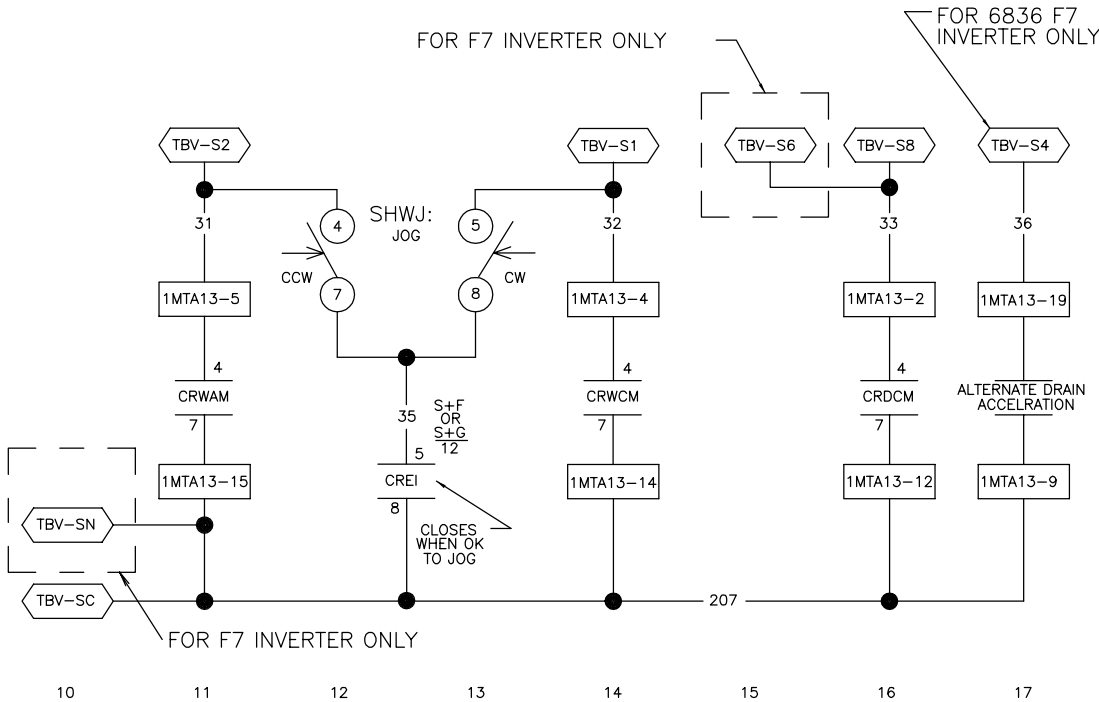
FOR 6836 F7 INVERTER ONLY

FOR F7 INVERTER ONLY

TBV–S2

TBV–S1

TBV–S6

TBV–S8

TBV–S4

31

4

SHWJ:
JOG

5

32

33

36

CCW

7

8

CW

1MTA13–5

1MTA13–4

1MTA13–2

1MTA13–19

4

CRWAM

7

4

CRWCM

7

4

CRDCM

7

ALTERNATE DRAIN ACCELRATION

35

S+F
OR
S+G
12

5

CREI

8

1MTA13–15

1MTA13–14

1MTA13–12

1MTA13–9

TBV–SN

CLOSES WHEN OK TO JOG

TBV–SC

207

FOR F7 INVERTER ONLY

10 11 12 13 14 15 16 17